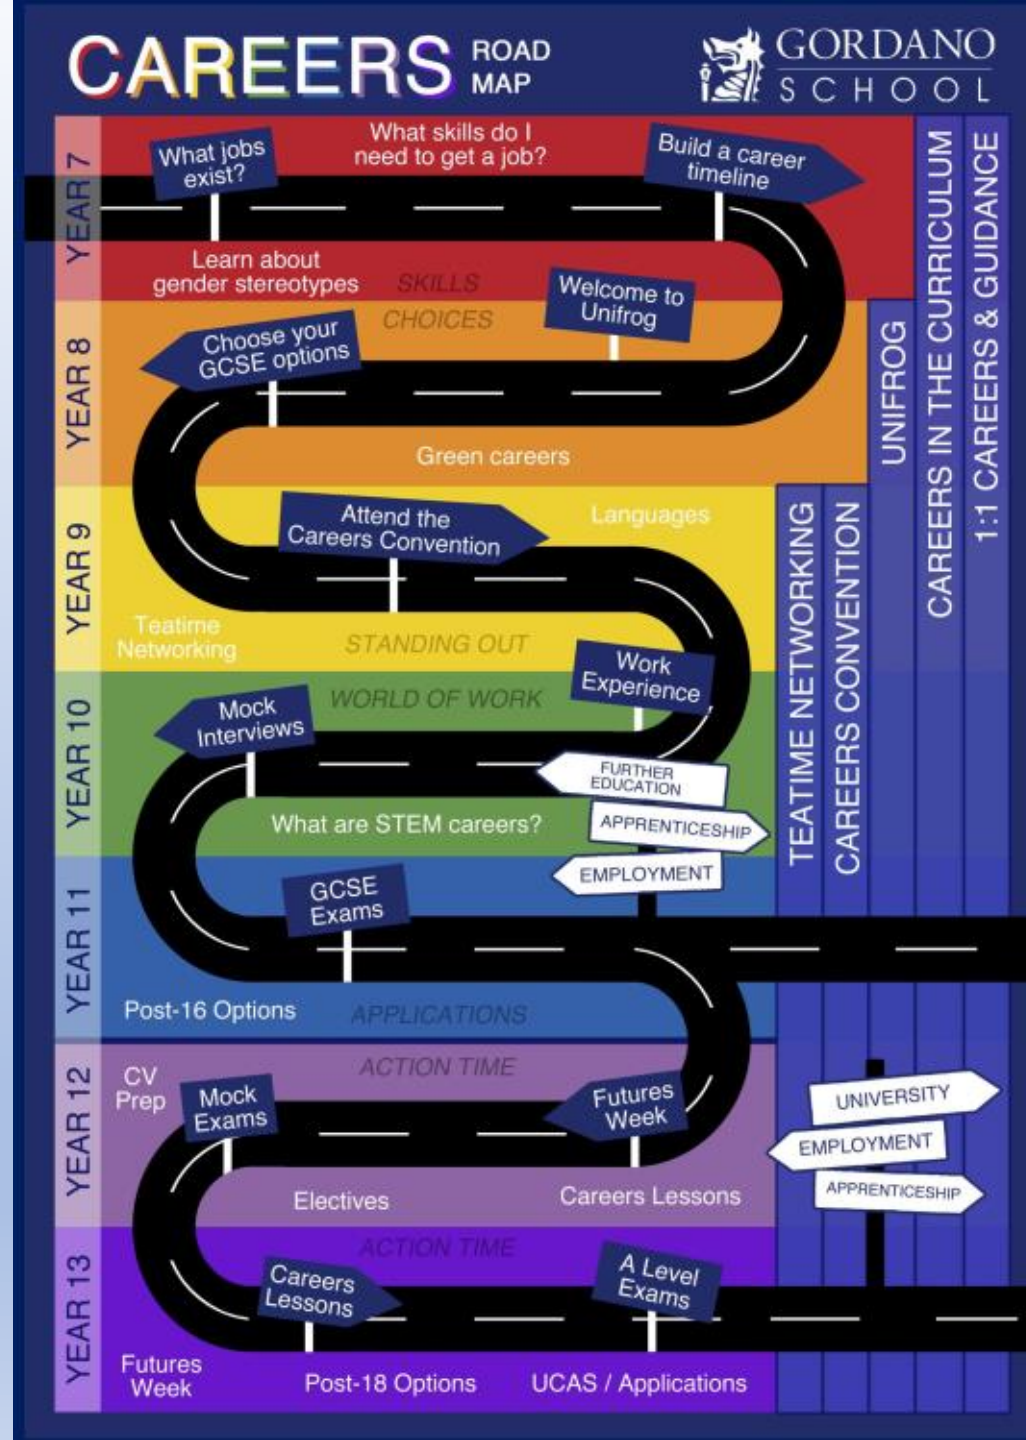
CAREERS ROAD MAP

GORDANO SCHOOL

YEAR 7
What jobs exist?
What skills do I need to get a job?
Build a career timeline
Learn about gender stereotypes
SKILLS

YEAR 8
CHOICES
Welcome to Unifrog
Choose your GCSE options
Green careers

YEAR 9
Attend the Careers Convention
Languages
Teatime Networking
STANDING OUT

YEAR 10
WORLD OF WORK
Work Experience
Mock Interviews
FURTHER EDUCATION
APPRENTICESHIP
What are STEM careers?

YEAR 11
EMPLOYMENT
GCSE Exams
Post-16 Options
APPLICATIONS

YEAR 12
ACTION TIME
CV Prep
Mock Exams
Futures Week
Electives
Careers Lessons
UNIVERSITY
EMPLOYMENT
APPRENTICESHIP

YEAR 13
ACTION TIME
Careers Lessons
A Level Exams
Futures Week
Post-18 Options
UCAS / Applications

TEATIME NETWORKING
CAREERS CONVENTION
UNIFROG
CAREERS IN THE CURRICULUM
1:1 CAREERS & GUIDANCE